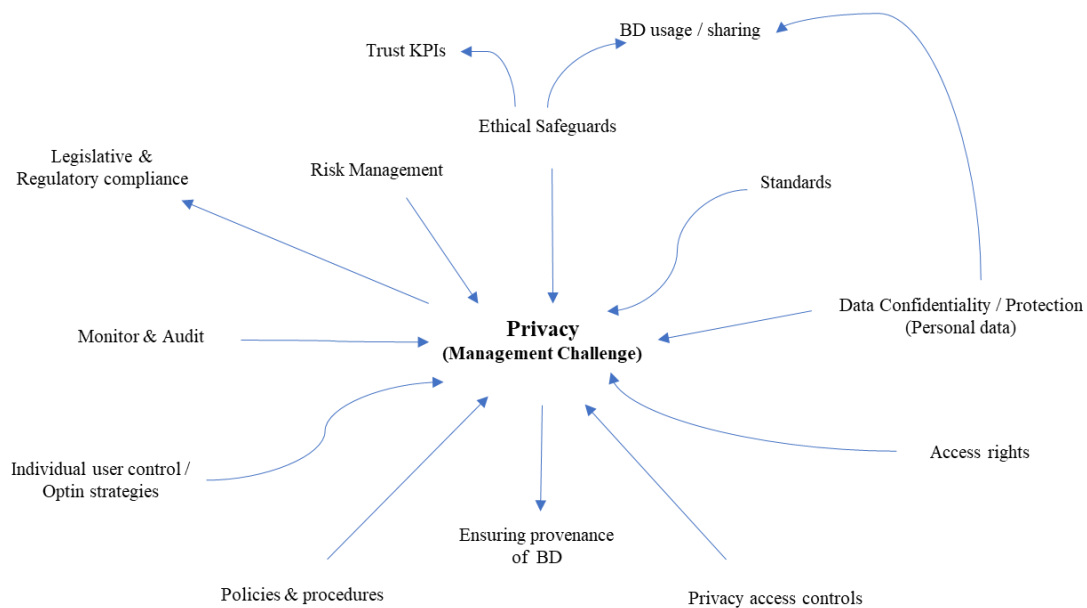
BD usage / sharing

Trust KPIs

Ethical Safeguards

Legislative & Regulatory compliance

Risk Management

Standards

Data Confidentiality / Protection (Personal data)

Monitor & Audit

Privacy
(Management Challenge)

Access rights

Individual user control / Optin strategies

Ensuring provenance of BD

Policies & procedures

Privacy access controls